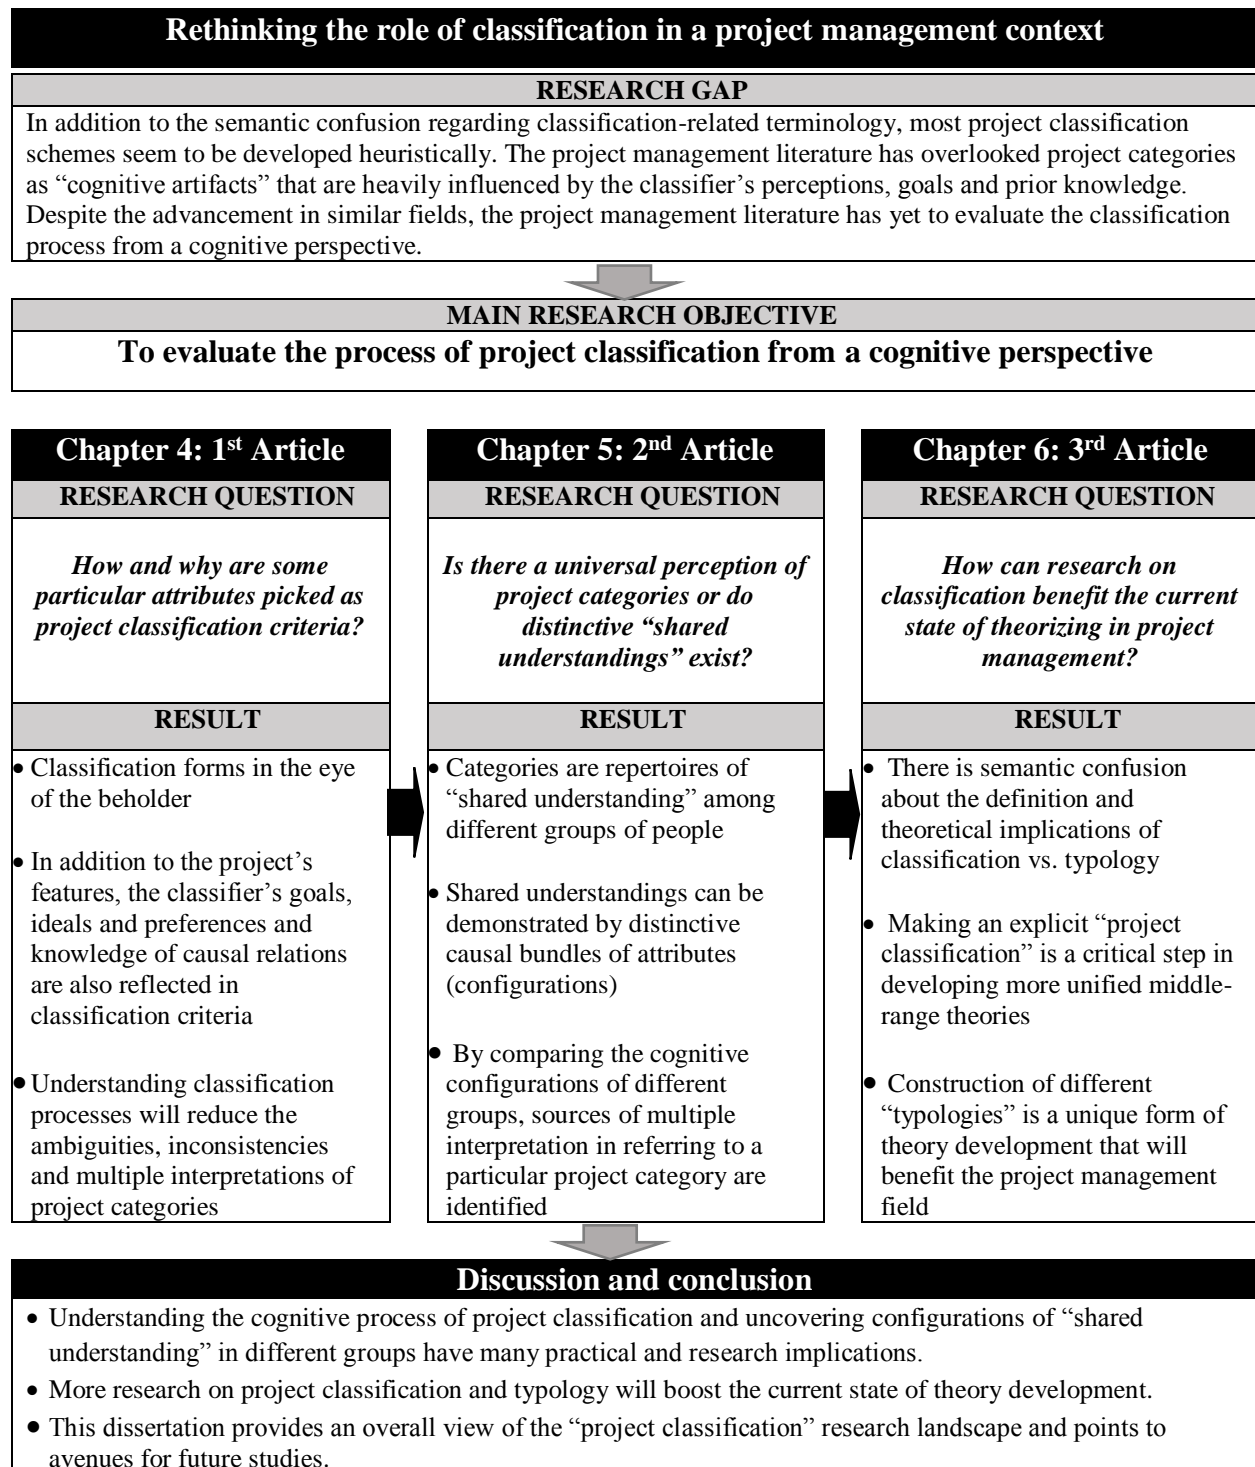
Rethinking the role of classification in a project management context

RESEARCH GAP

In addition to the semantic confusion regarding classification-related terminology, most project classification schemes seem to be developed heuristically. The project management literature has overlooked project categories as "cognitive artifacts" that are heavily influenced by the classifier's perceptions, goals and prior knowledge. Despite the advancement in similar fields, the project management literature has yet to evaluate the classification process from a cognitive perspective.

MAIN RESEARCH OBJECTIVE

To evaluate the process of project classification from a cognitive perspective

Chapter 4: 1$^{st}$ Article

RESEARCH QUESTION

How and why are some particular attributes picked as project classification criteria?

RESULT

• Classification forms in the eye of the beholder

• In addition to the project's features, the classifier's goals, ideals and preferences and knowledge of causal relations are also reflected in classification criteria

• Understanding classification processes will reduce the ambiguities, inconsistencies and multiple interpretations of project categories

Chapter 5: 2$^{nd}$ Article

RESEARCH QUESTION

Is there a universal perception of project categories or do distinctive "shared understandings" exist?

RESULT

• Categories are repertoires of "shared understanding" among different groups of people

• Shared understandings can be demonstrated by distinctive causal bundles of attributes (configurations)

• By comparing the cognitive configurations of different groups, sources of multiple interpretation in referring to a particular project category are identified

Chapter 6: 3$^{rd}$ Article

RESEARCH QUESTION

How can research on classification benefit the current state of theorizing in project management?

RESULT

• There is semantic confusion about the definition and theoretical implications of classification vs. typology

• Making an explicit "project classification" is a critical step in developing more unified middle-range theories

• Construction of different "typologies" is a unique form of theory development that will benefit the project management field

Discussion and conclusion

• Understanding the cognitive process of project classification and uncovering configurations of "shared understanding" in different groups have many practical and research implications.
• More research on project classification and typology will boost the current state of theory development.
• This dissertation provides an overall view of the "project classification" research landscape and points to avenues for future studies.